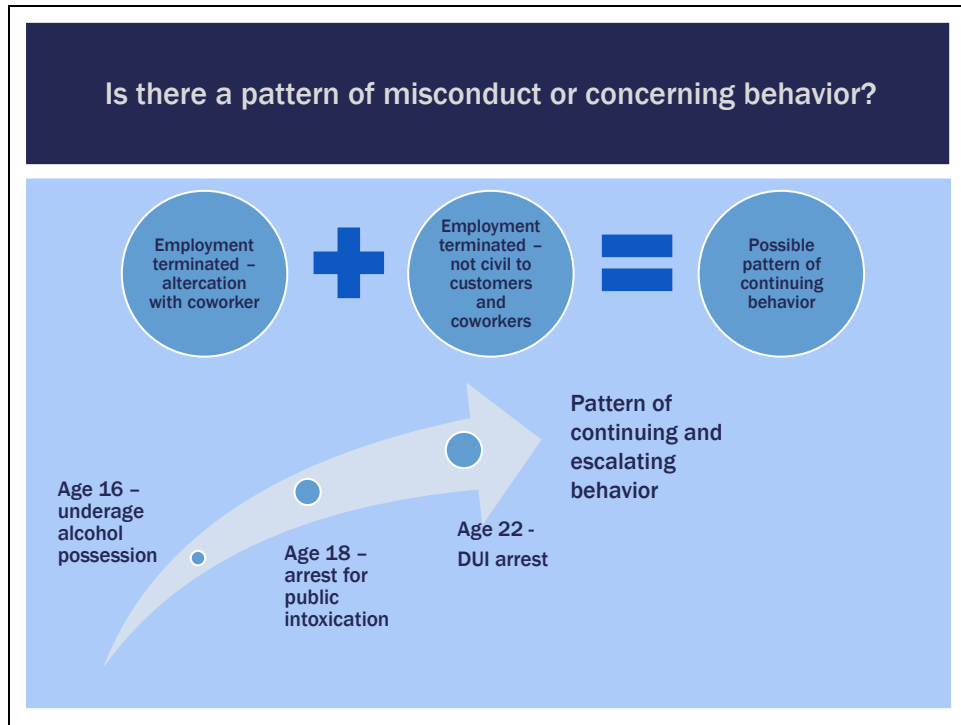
Is there a pattern of misconduct or concerning behavior?

Employment terminated – altercation with coworker

Employment terminated – not civil to customers and coworkers

Possible pattern of continuing behavior

Pattern of continuing and escalating behavior

Age 16 – underage alcohol possession

Age 18 – arrest for public intoxication

Age 22 - DUI arrest